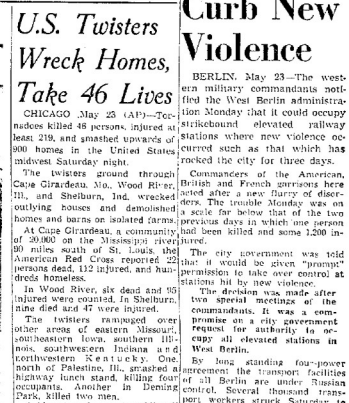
U.S. Twisters Wreck Homes, Take 46 Lives

CHICAGO, May 23 (AP)—Tornadoes killed 46 persons, injured at least 219, and smashed upwards of 900 homes in the United States midwest Saturday night.

The twisters ground through Cape Girardeau, Mo., Wood River, Ill., and Shelburn, Ind., wrecked outlying houses and demolished homes and barns on isolated farms.

At Cape Girardeau, a community of 20,000 on the Mississippi river 90 miles south of St. Louis, the American Red Cross reported 22 persons dead, 112 injured, and hundreds homeless.

In Wood River, six dead and 95 injured were counted. In Shelburn, nine died and 47 were injured.

The twisters rampaged over other areas of eastern Missouri, southeastern Iowa, southern Illinois, southwestern Indiana and northwestern Kentucky. One, north of Palestine, Ill., smashed a highway lunch stand, killing four occupants. Another in Denine Park, killed two men.

Curb New Violence

BERLIN, May 23—The western military commandants notified the West Berlin administration Monday that it could occupy strikebound elevated railway stations where new violence occurred such as that which has racked the city for three days.

Commanders of the American, British and French garrisons here acted after a new flurry of disorders. The trouble Monday was on a scale far below that of the two previous days in which one person had been killed and some 1,200 injured.

The city government was told that it would be given "ground" permission to take over control at stations hit by new violence.

The decision was made after two special meetings of the commandants. It was a compromise on a city government request for authority to occupy all elevated stations in West Berlin.

By long standing four-power agreement the transport facilities of all Berlin are under Russian control. Several thousand transport workers struck Saturday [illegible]